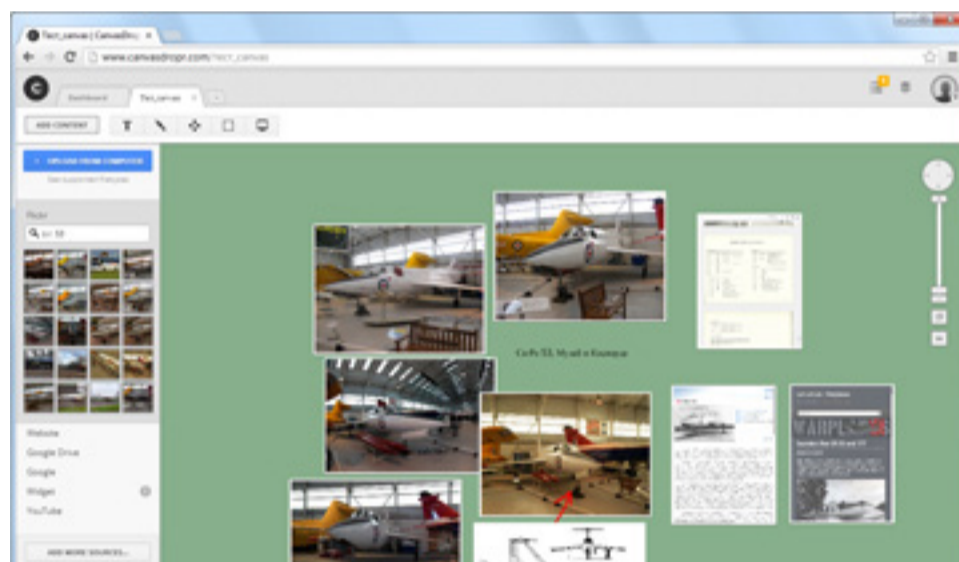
Тест_canvas | CanvasDrop ×

www.canvasdropr.com/тест_canvas

Dashboard

Тест_canvas ×

ADD CONTENT

T

UPLOAD FROM COMPUTER

See supported filetypes

Flickr

Q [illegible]

Website

Google Drive

Google

Widget

YouTube

ADD MORE SOURCES...

СеРо ТЗ, Музей в Кослфорде

WARPS